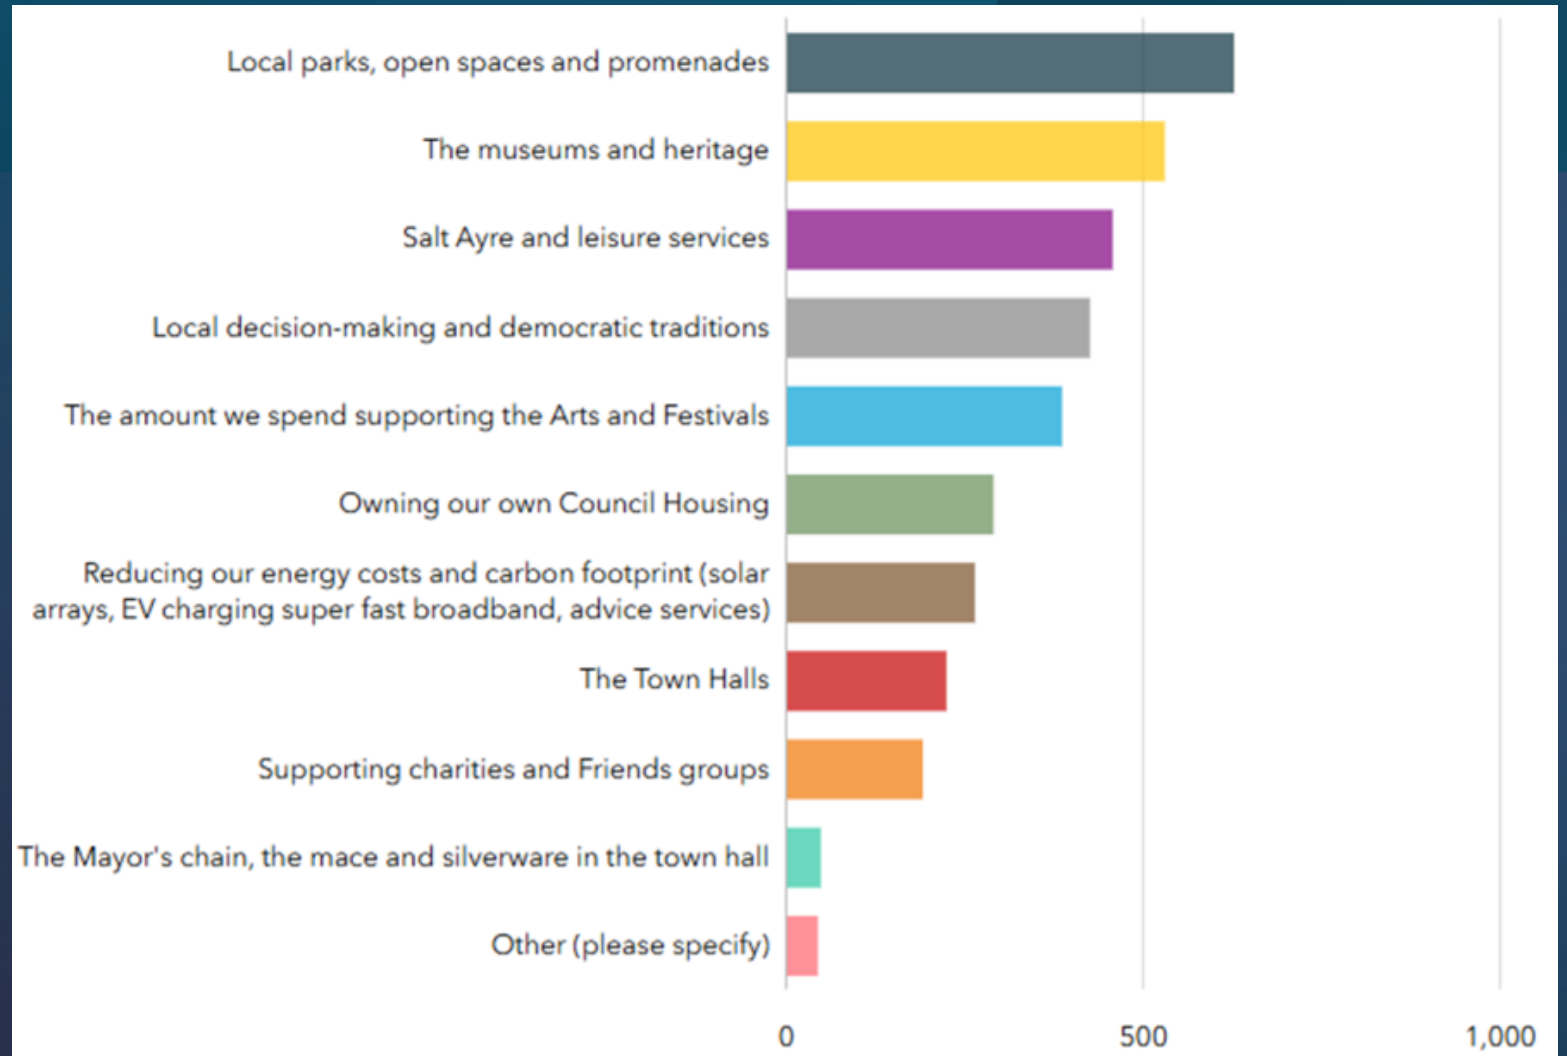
Local parks, open spaces and promenades

The museums and heritage

Salt Ayre and leisure services

Local decision-making and democratic traditions

The amount we spend supporting the Arts and Festivals

Owning our own Council Housing

Reducing our energy costs and carbon footprint (solar arrays, EV charging super fast broadband, advice services)

The Town Halls

Supporting charities and Friends groups

The Mayor's chain, the mace and silverware in the town hall

Other (please specify)

0

500

1,000